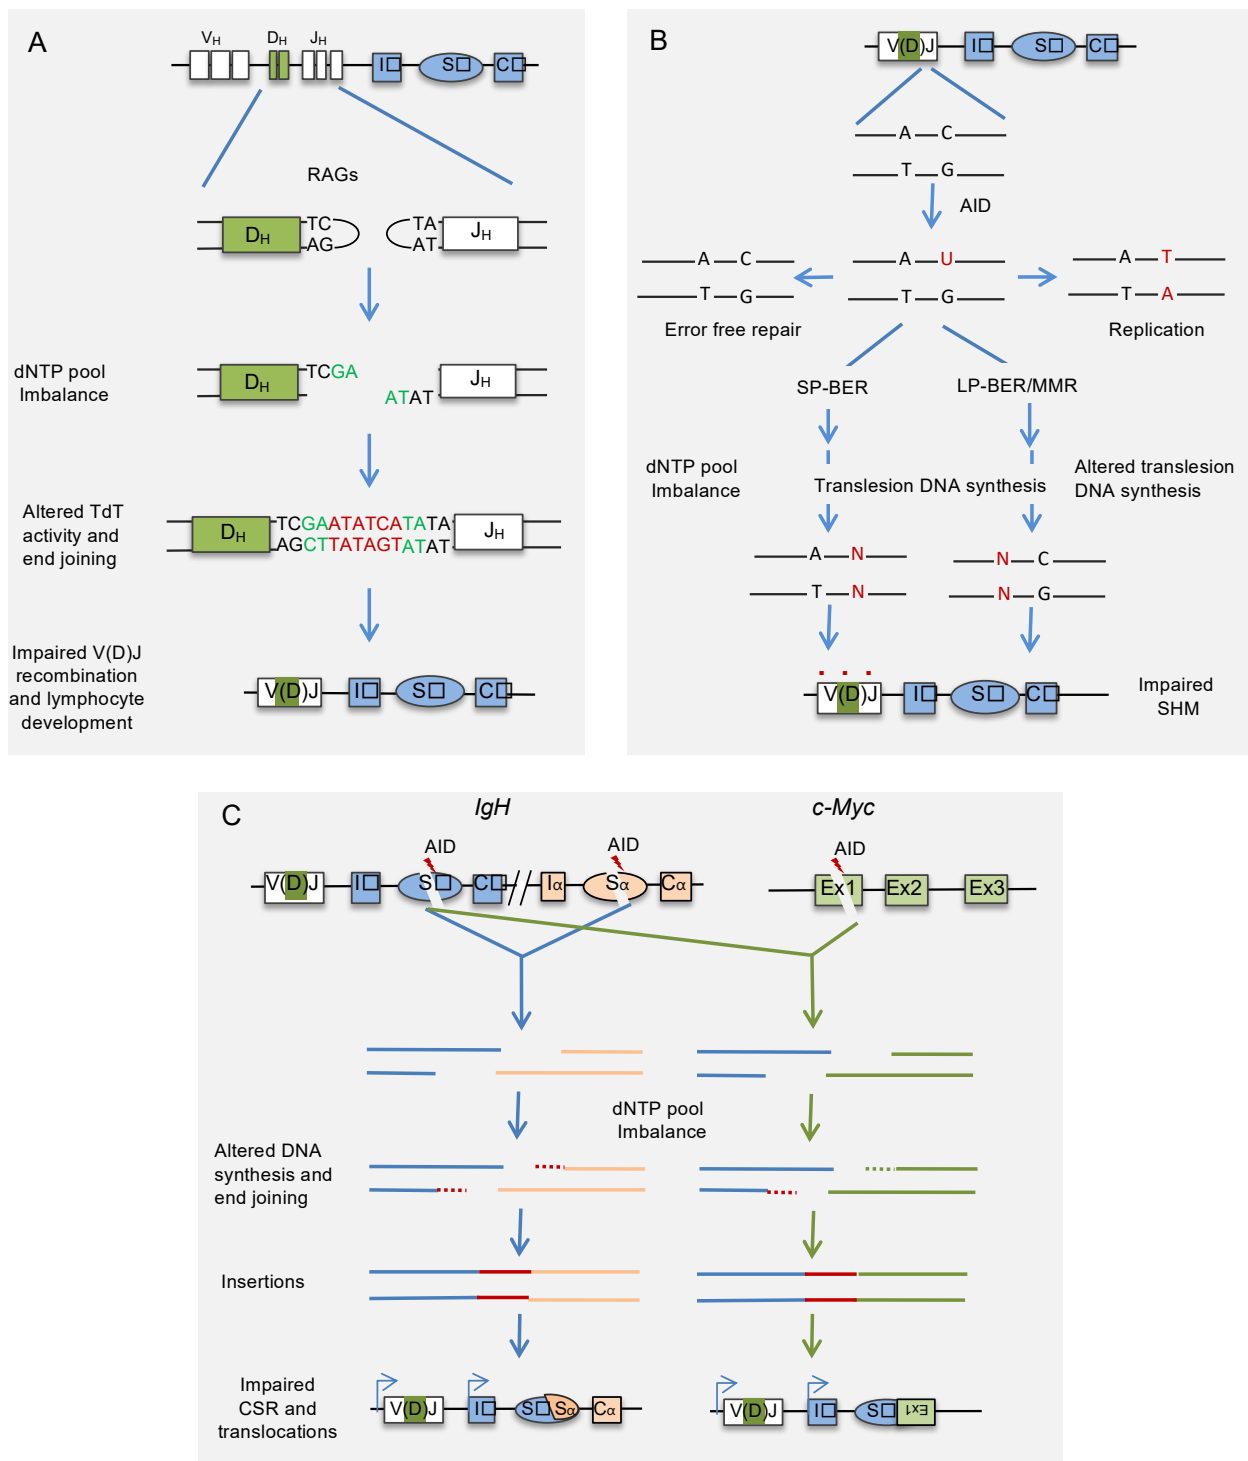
A

$V_H$ $D_H$ $J_H$ I□ S□ C□

RAGs

$D_H$ TC AG TA AT $J_H$

dNTP pool Imbalance

$D_H$ TCGA ATAT $J_H$

Altered TdT activity and end joining

$D_H$ TCGAATATCATATA AGCTTATAGTATAT $J_H$

Impaired V(D)J recombination and lymphocyte development

V(D)J I□ S□ C□

B

V(D)J I□ S□ C□

A C
T G

AID

A C
T G

A U
T G

A T
T A

Error free repair

Replication

SP-BER

LP-BER/MMR

dNTP pool Imbalance

Translesion DNA synthesis

Altered translesion DNA synthesis

A N
T N

N C
N G

V(D)J I□ S□ C□

Impaired SHM

C

IgH

c-Myc

AID

AID

AID

V(D)J I□ S□ C□ Iα Sα Cα

Ex1 Ex2 Ex3

dNTP pool Imbalance

Altered DNA synthesis and end joining

Insertions

Impaired CSR and translocations

V(D)J I□ S□ Sα Cα

V(D)J I□ S□ Ex1